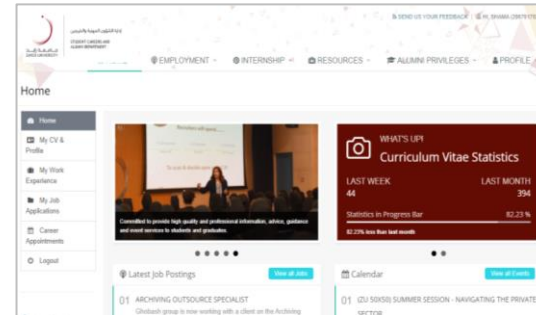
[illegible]
STUDENT CAREER AND ALUMNI DEPARTMENT
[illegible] UNIVERSITY

SEND US YOUR FEEDBACK | HI, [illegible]

EMPLOYMENT | INTERNSHIP | RESOURCES | ALUMNI PRIVILEGES | PROFILE

Home

Home
My CV & Profile
My Work Experience
My Job Applications
Career Appointments
Logout

Committed to provide high quality and professional information, advice, guidance and event services to students and graduates.

WHAT'S UP!
Curriculum Vitae Statistics
LAST WEEK
44
LAST MONTH
394
Statistics in Progress Bar
82.23 %
82.23% less than last month

Latest Job Postings
View all Jobs
01 ARCHIVING OUTSOURCE SPECIALIST
Ghobash group is now working with a client on the Archiving

Calendar
View all Events
01 (ZU 50X50) SUMMER SESSION - NAVIGATING THE PRIVATE SECTOR